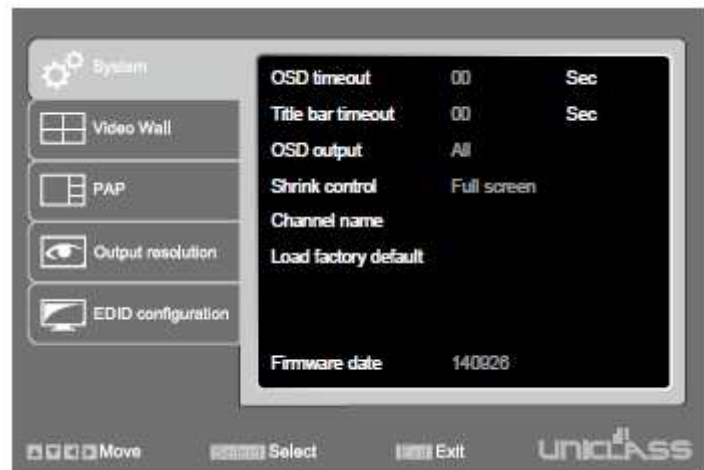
System
Video Wall
PAP
Output resolution
EDID configuration

| OSD timeout | 00 | Sec |
|---|---|---|
| Title bar timeout | 00 | Sec |
| OSD output | All | |
| Shrink control | Full screen | |
| Channel name | | |
| Load factory default | | |
| Firmware date | 140826 | |

Move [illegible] Select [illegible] Exit UNICLASS